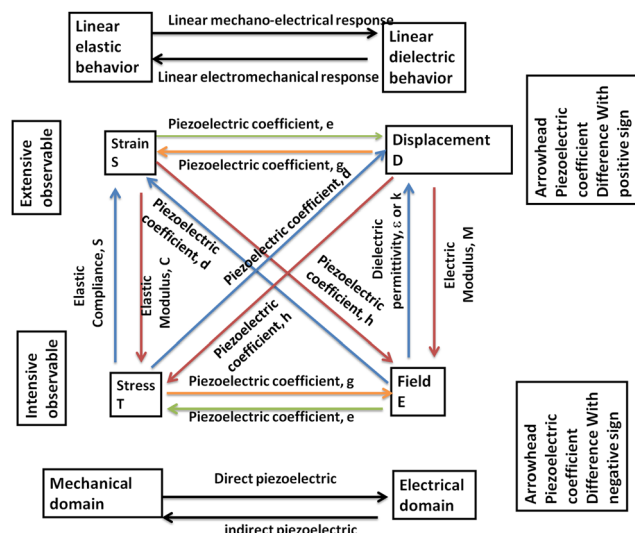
Linear elastic behavior

Linear mechano-electrical response

Linear electromechanical response

Linear dielectric behavior

Extensive observable

Strain S

Piezoelectric coefficient, e

Piezoelectric coefficient, g

Displacement D

Arrowhead Piezoelectric coefficient Difference With positive sign

Piezoelectric coefficient, d

Piezoelectric coefficient, d

Elastic Compliance, S

Elastic Modulus, C

Piezoelectric coefficient, h

Piezoelectric coefficient, h

Dielectric permittivity, ε or k

Electric Modulus, M

Intensive observable

Stress T

Piezoelectric coefficient, g

Piezoelectric coefficient, e

Field E

Arrowhead Piezoelectric coefficient Difference With negative sign

Mechanical domain

Direct piezoelectric

indirect piezoelectric

Electrical domain